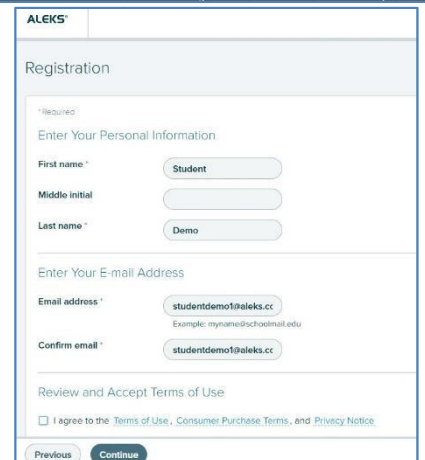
ALEKS®

Registration

* Required

Enter Your Personal Information

First name *
Student

Middle initial

Last name *
Demo

Enter Your E-mail Address

Email address *
studentdemo1@aleks.cc

Example: myname@schoolmail.edu

Confirm email *
studentdemo1@aleks.cc

Review and Accept Terms of Use

I agree to the Terms of Use, Consumer Purchase Terms, and Privacy Notice

Previous
Continue